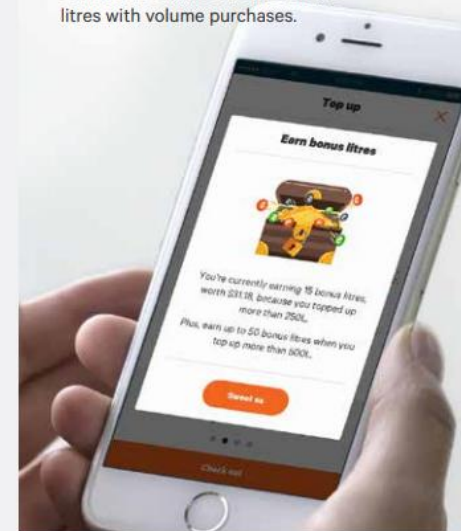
litres with volume purchases.

Top up

Earn bonus litres

You're currently earning 15 bonus litres worth $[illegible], because you topped up more than 250L.

Plus, earn up to 50 bonus litres when you top up more than 500L.

Sweet as

Check out